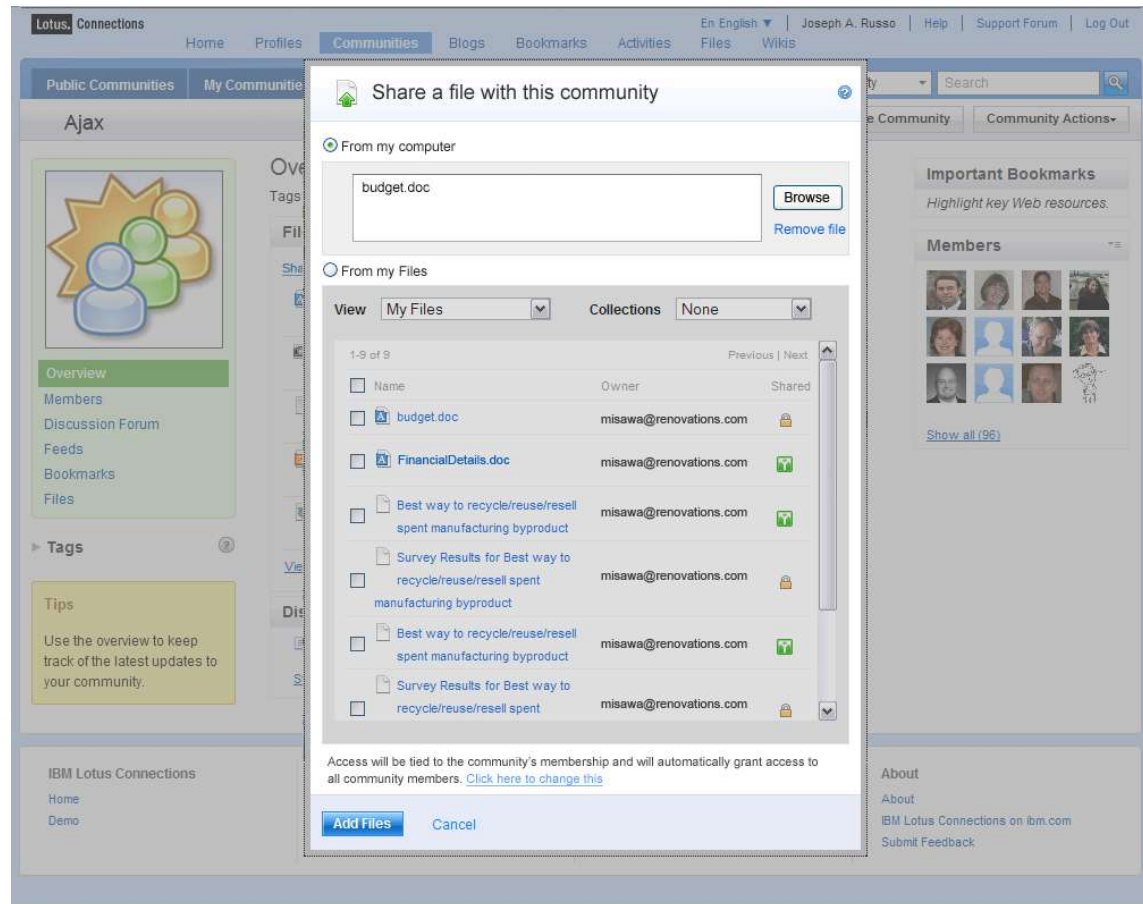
Lotus. Connections
Home Profiles Communities Blogs Bookmarks Activities Files Wikis
En English ▼ | Joseph A. Russo | Help | Support Forum | Log Out

Public Communities My Communitie
ty Search
Ajax
e Community Community Actions

Ov
Tags
Fil
Sha
Vie
Dis
S

Overview
Members
Discussion Forum
Feeds
Bookmarks
Files

Tags

Tips
Use the overview to keep track of the latest updates to your community.

Share a file with this community

From my computer
budget.doc
Browse
Remove file

From my Files
View My Files Collections None

1-9 of 9 Previous | Next

| Name | Owner | Shared |
|---|---|---|
| budget.doc | misawa@renovations.com | |
| FinancialDetails.doc | misawa@renovations.com | |
| Best way to recycle/reuse/resell spent manufacturing byproduct | misawa@renovations.com | |
| Survey Results for Best way to recycle/reuse/resell spent manufacturing byproduct | misawa@renovations.com | |
| Best way to recycle/reuse/resell spent manufacturing byproduct | misawa@renovations.com | |
| Survey Results for Best way to recycle/reuse/resell spent | misawa@renovations.com | |

Access will be tied to the community's membership and will automatically grant access to all community members. Click here to change this

Add Files Cancel

Important Bookmarks
Highlight key Web resources.

Members
Show all (96)

IBM Lotus Connections
Home
Demo

About
About
IBM Lotus Connections on ibm.com
Submit Feedback